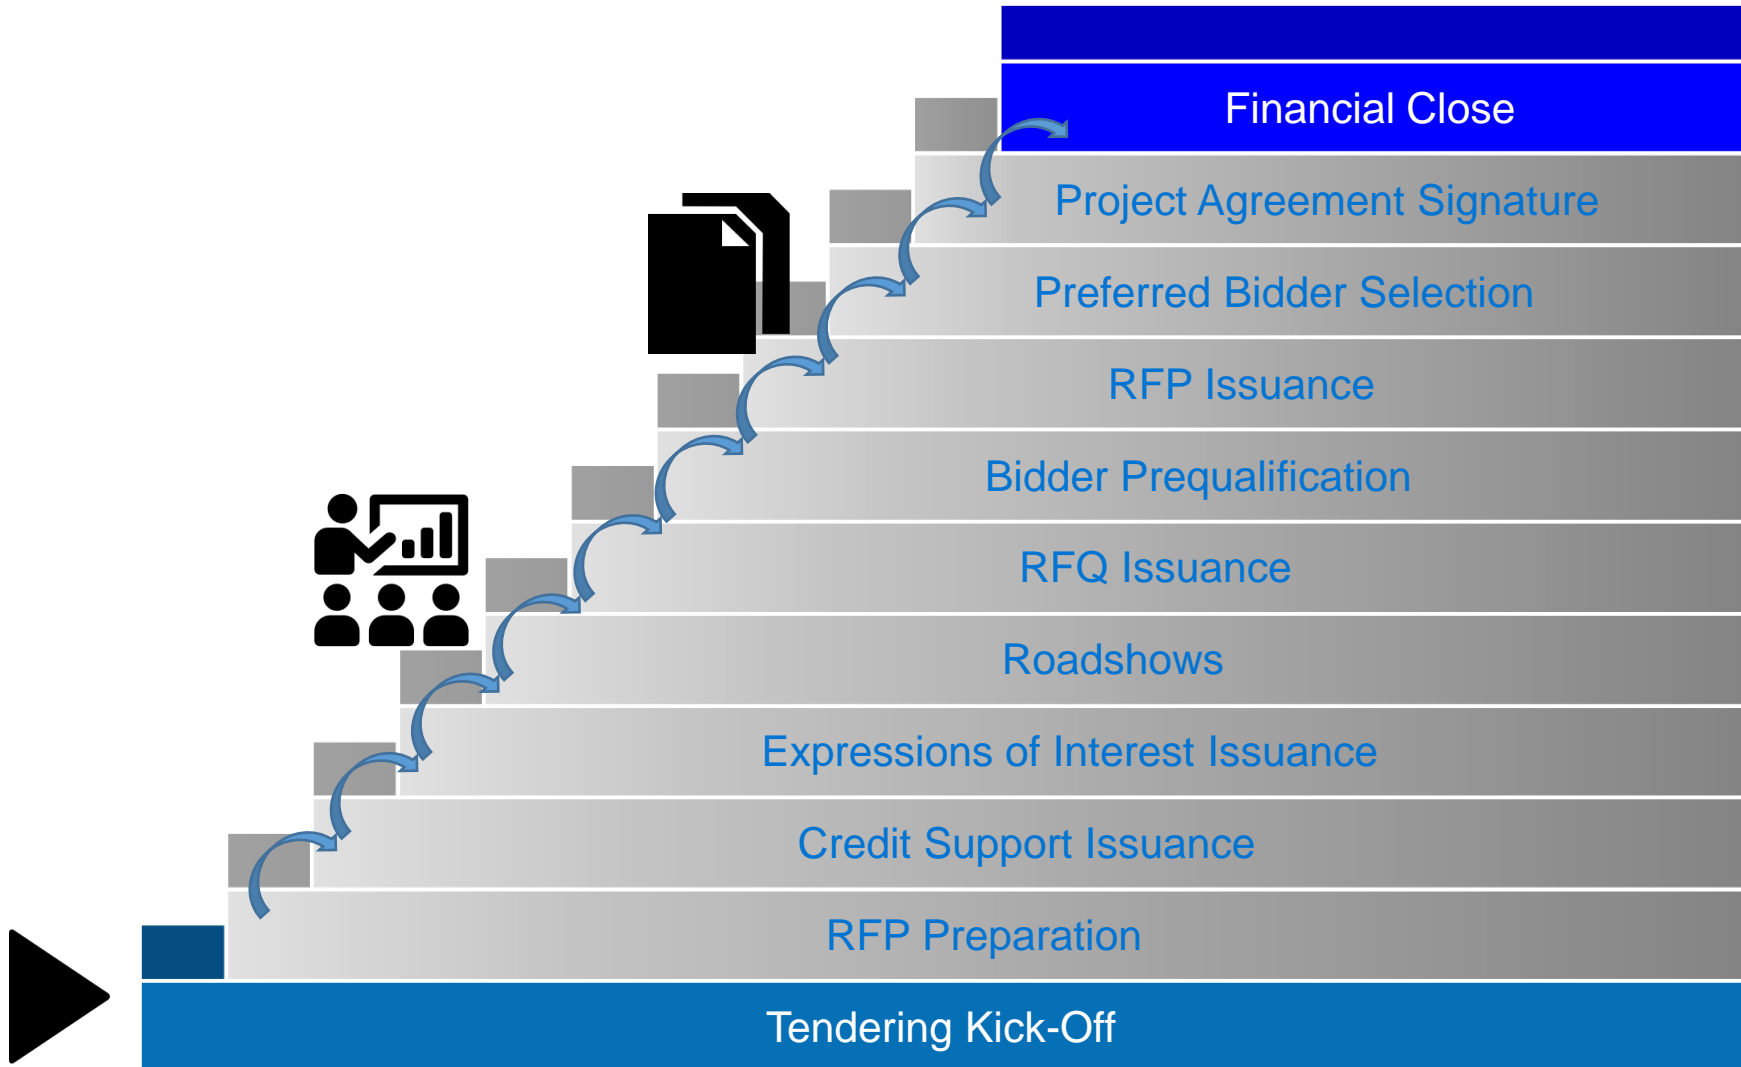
Financial Close

Project Agreement Signature

Preferred Bidder Selection

RFP Issuance

Bidder Prequalification

RFQ Issuance

Roadshows

Expressions of Interest Issuance

Credit Support Issuance

RFP Preparation

Tendering Kick-Off